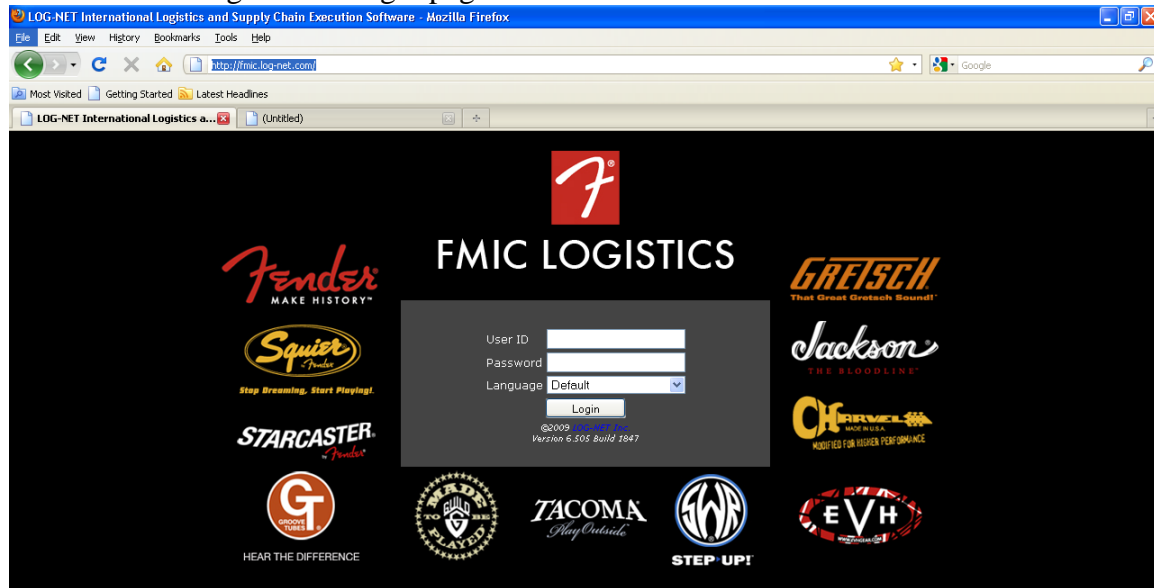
LOG-NET International Logistics and Supply Chain Execution Software - Mozilla Firefox

File Edit View History Bookmarks Tools Help

http://fmic.log-net.com/

Google

Most Visited Getting Started Latest Headlines

LOG-NET International Logistics a...

(Untitled)

F

FMIC LOGISTICS

Fender MAKE HISTORY™

Squier Fender

Stop Dreaming, Start Playing!

STARCASTER Fender

GT GROOVE TUBES

HEAR THE DIFFERENCE

User ID

Password

Language Default

Login

©2009 LOG-NET Inc.
Version 6.505 Build 1847

MADE TO BE PLAYED

TACOMA Play Outside

SWR STEP UP!

GRETSCH That Great Gretsch Sound!™

Jackson THE BLOODLINE™

CHARVEL MADE IN U.S.A. MODIFIED FOR HIGHER PERFORMANCE

EVH